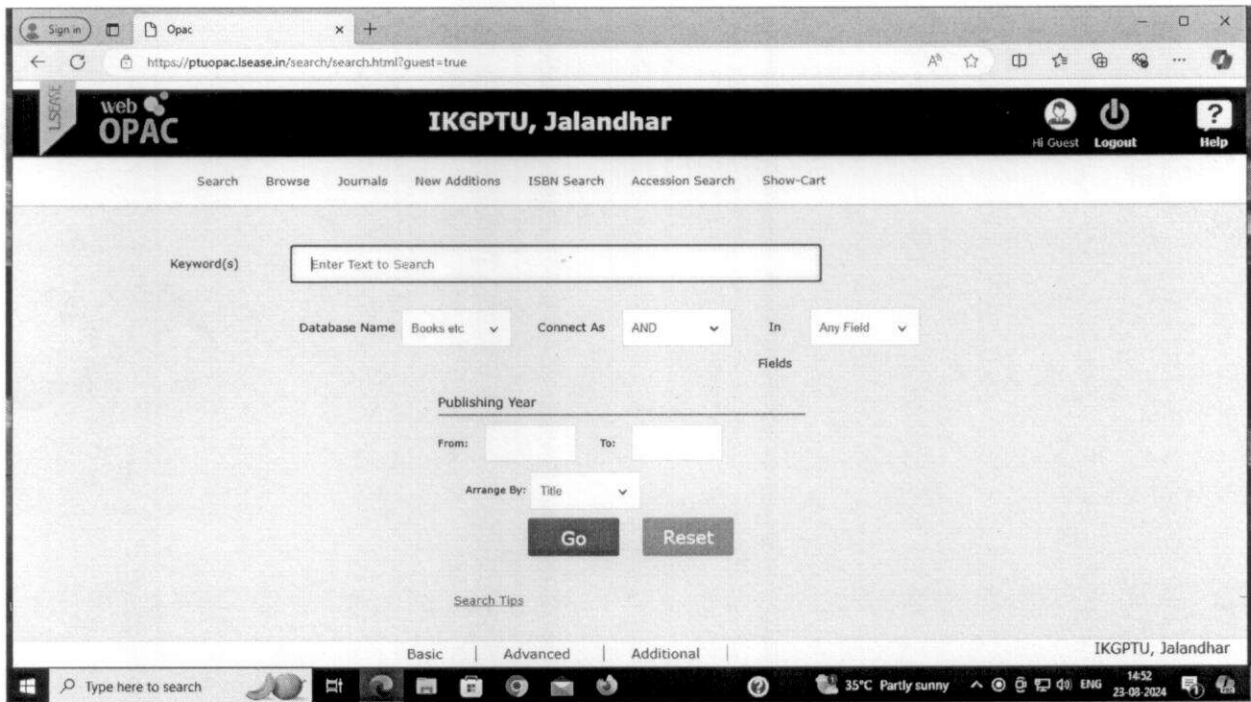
Sign in

Opac

https://ptuopac.lsease.in/search/search.html?guest=true

LSEASE

web OPAC

IKGPTU, Jalandhar

Hi Guest

Logout

Help

Search Browse Journals New Additions ISBN Search Accession Search Show-Cart

Keyword(s) Enter Text to Search

Database Name Books etc Connect As AND In Any Field

Fields

Publishing Year

From: To:

Arrange By: Title

Go Reset

Search Tips

Basic | Advanced | Additional |

IKGPTU, Jalandhar

Type here to search

35°C Partly sunny

ENG

14:52
23-08-2024